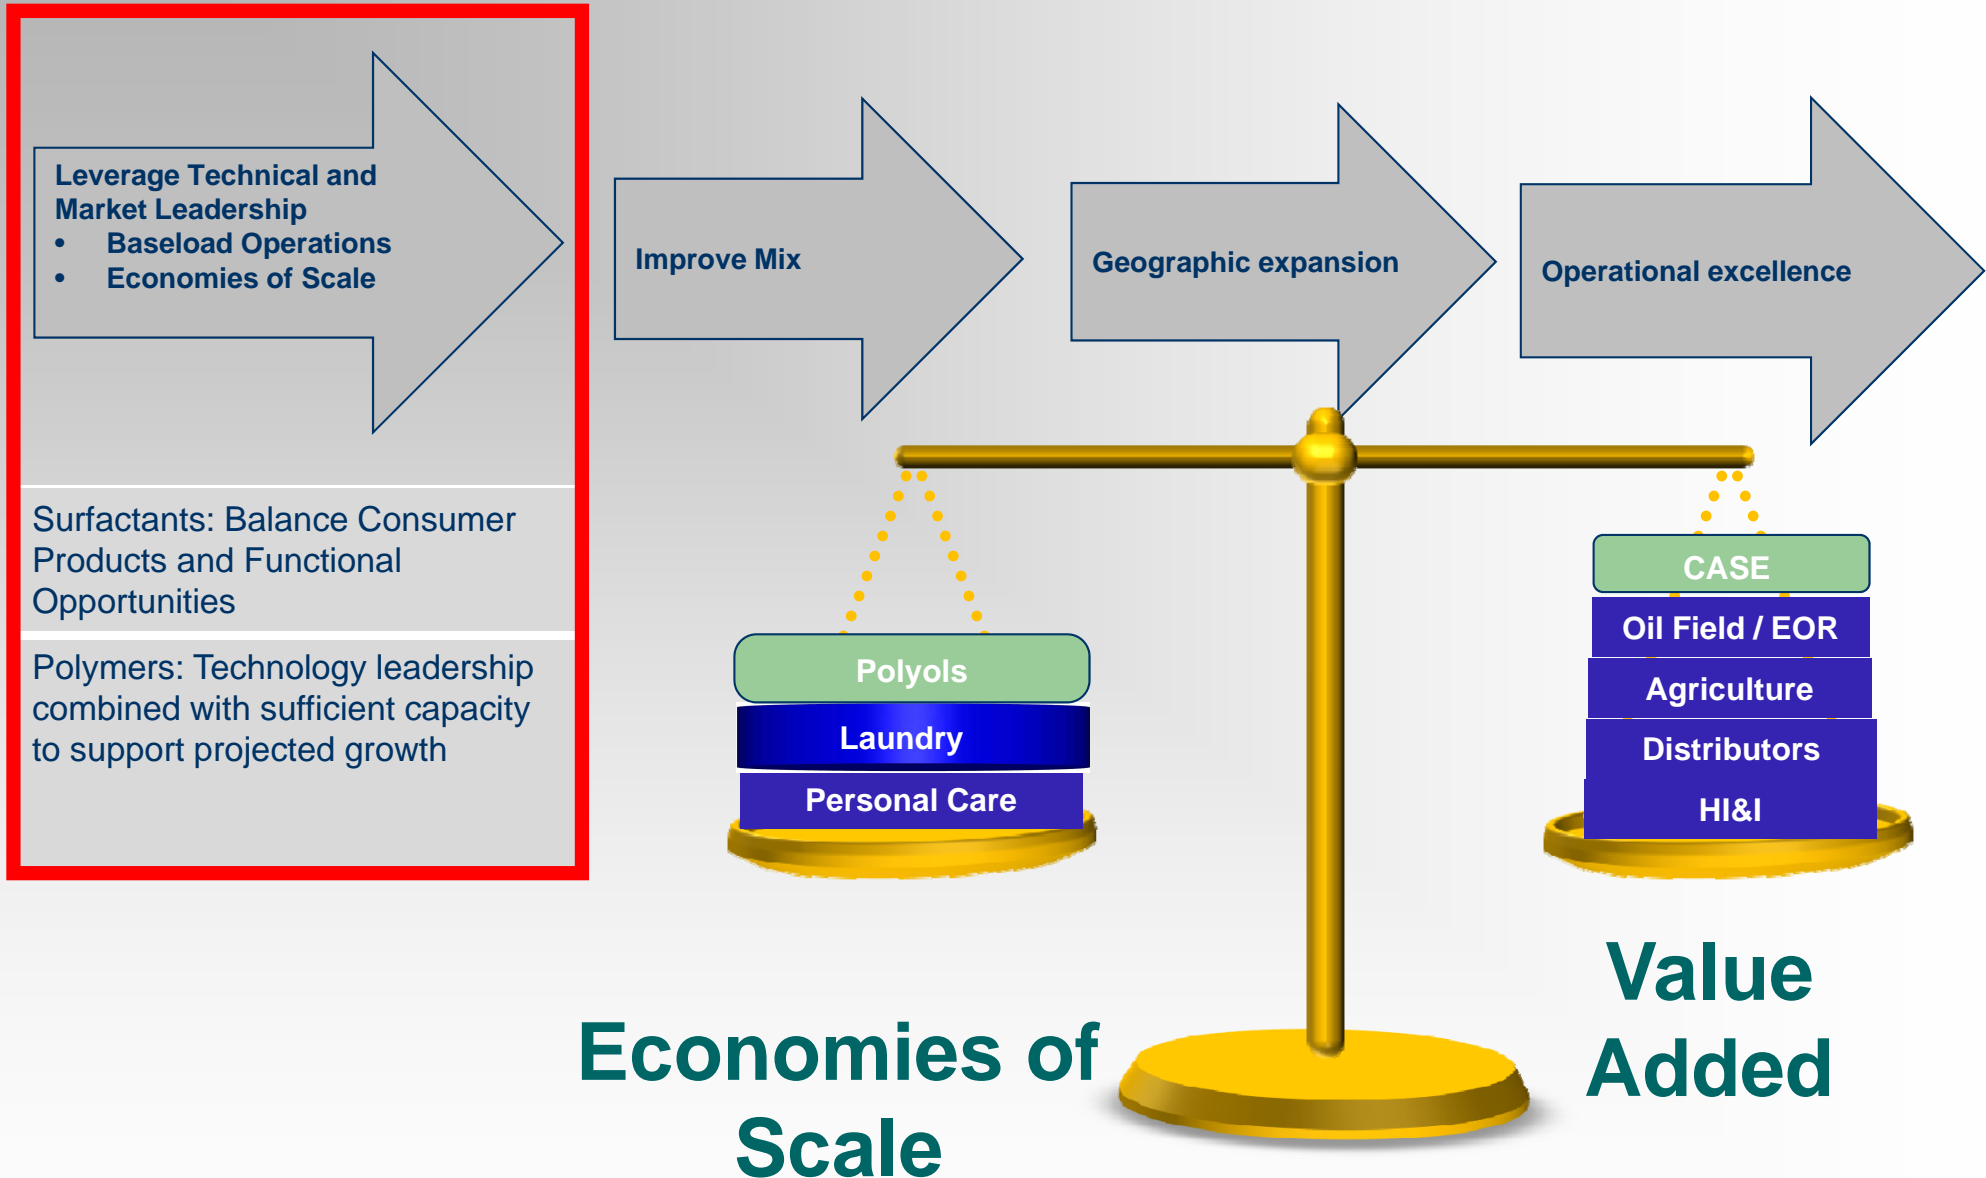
Leverage Technical and Market Leadership
- Baseload Operations
- Economies of Scale

Improve Mix

Geographic expansion

Operational excellence

Surfactants: Balance Consumer Products and Functional Opportunities

Polymers: Technology leadership combined with sufficient capacity to support projected growth

Polyols
Laundry
Personal Care

CASE
Oil Field / EOR
Agriculture
Distributors
HI&I

Economies of Scale

Value Added